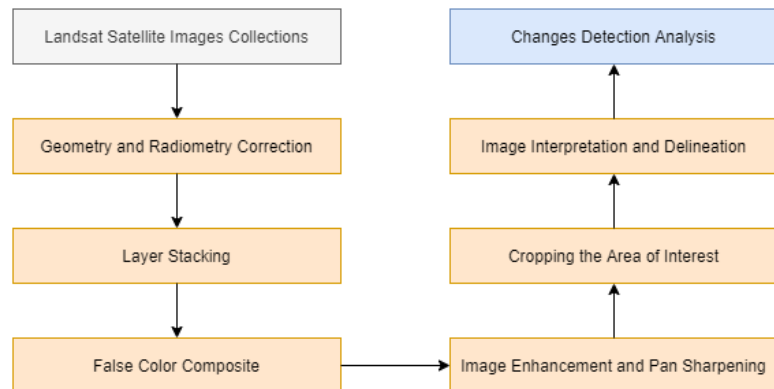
Landsat Satellite Images Collections

Geometry and Radiometry Correction

Layer Stacking

False Color Composite

Image Enhancement and Pan Sharpening

Cropping the Area of Interest

Image Interpretation and Delineation

Changes Detection Analysis